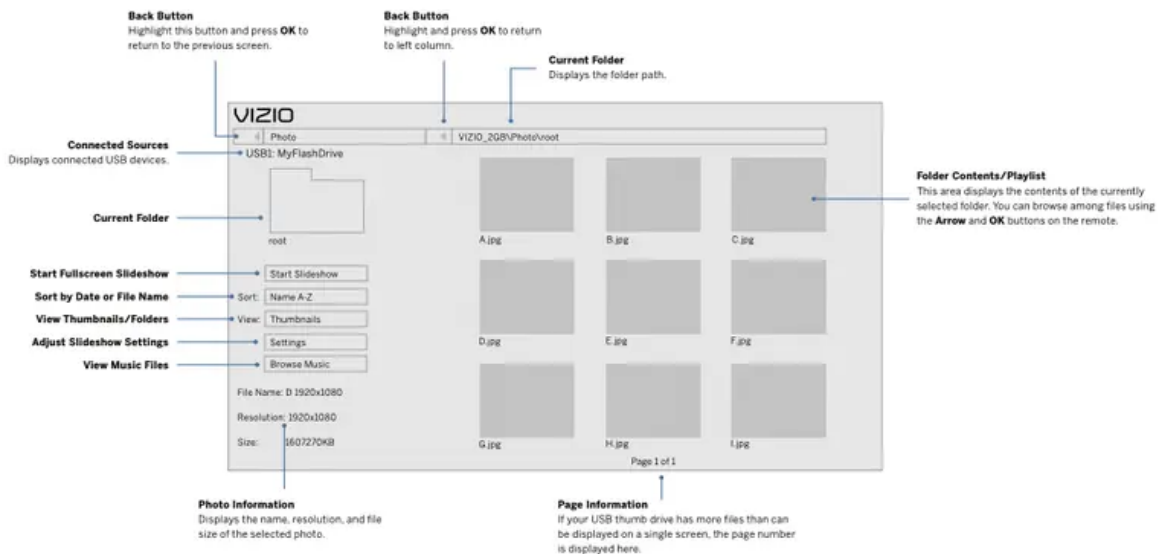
**Back Button**
Highlight this button and press **OK** to return to the previous screen.

**Back Button**
Highlight and press **OK** to return to left column.

**Current Folder**
Displays the folder path.

VIZIO

Photo

VIZIO_2GB\Photo\root

**Connected Sources**
Displays connected USB devices.

USB1: MyFlashDrive

**Folder Contents/Playlist**
This area displays the contents of the currently selected folder. You can browse among files using the **Arrow** and **OK** buttons on the remote.

**Current Folder**

root

A.jpg

B.jpg

C.jpg

**Start Fullscreen Slideshow**

Start Slideshow

**Sort by Date or File Name**

Sort: Name A-Z

**View Thumbnails/Folders**

View: Thumbnails

**Adjust Slideshow Settings**

Settings

D.jpg

E.jpg

F.jpg

**View Music Files**

Browse Music

File Name: D 1920x1080

Resolution: 1920x1080

Size: 1607270KB

G.jpg

H.jpg

I.jpg

Page 1 of 1

**Photo Information**
Displays the name, resolution, and file size of the selected photo.

**Page Information**
If your USB thumb drive has more files than can be displayed on a single screen, the page number is displayed here.